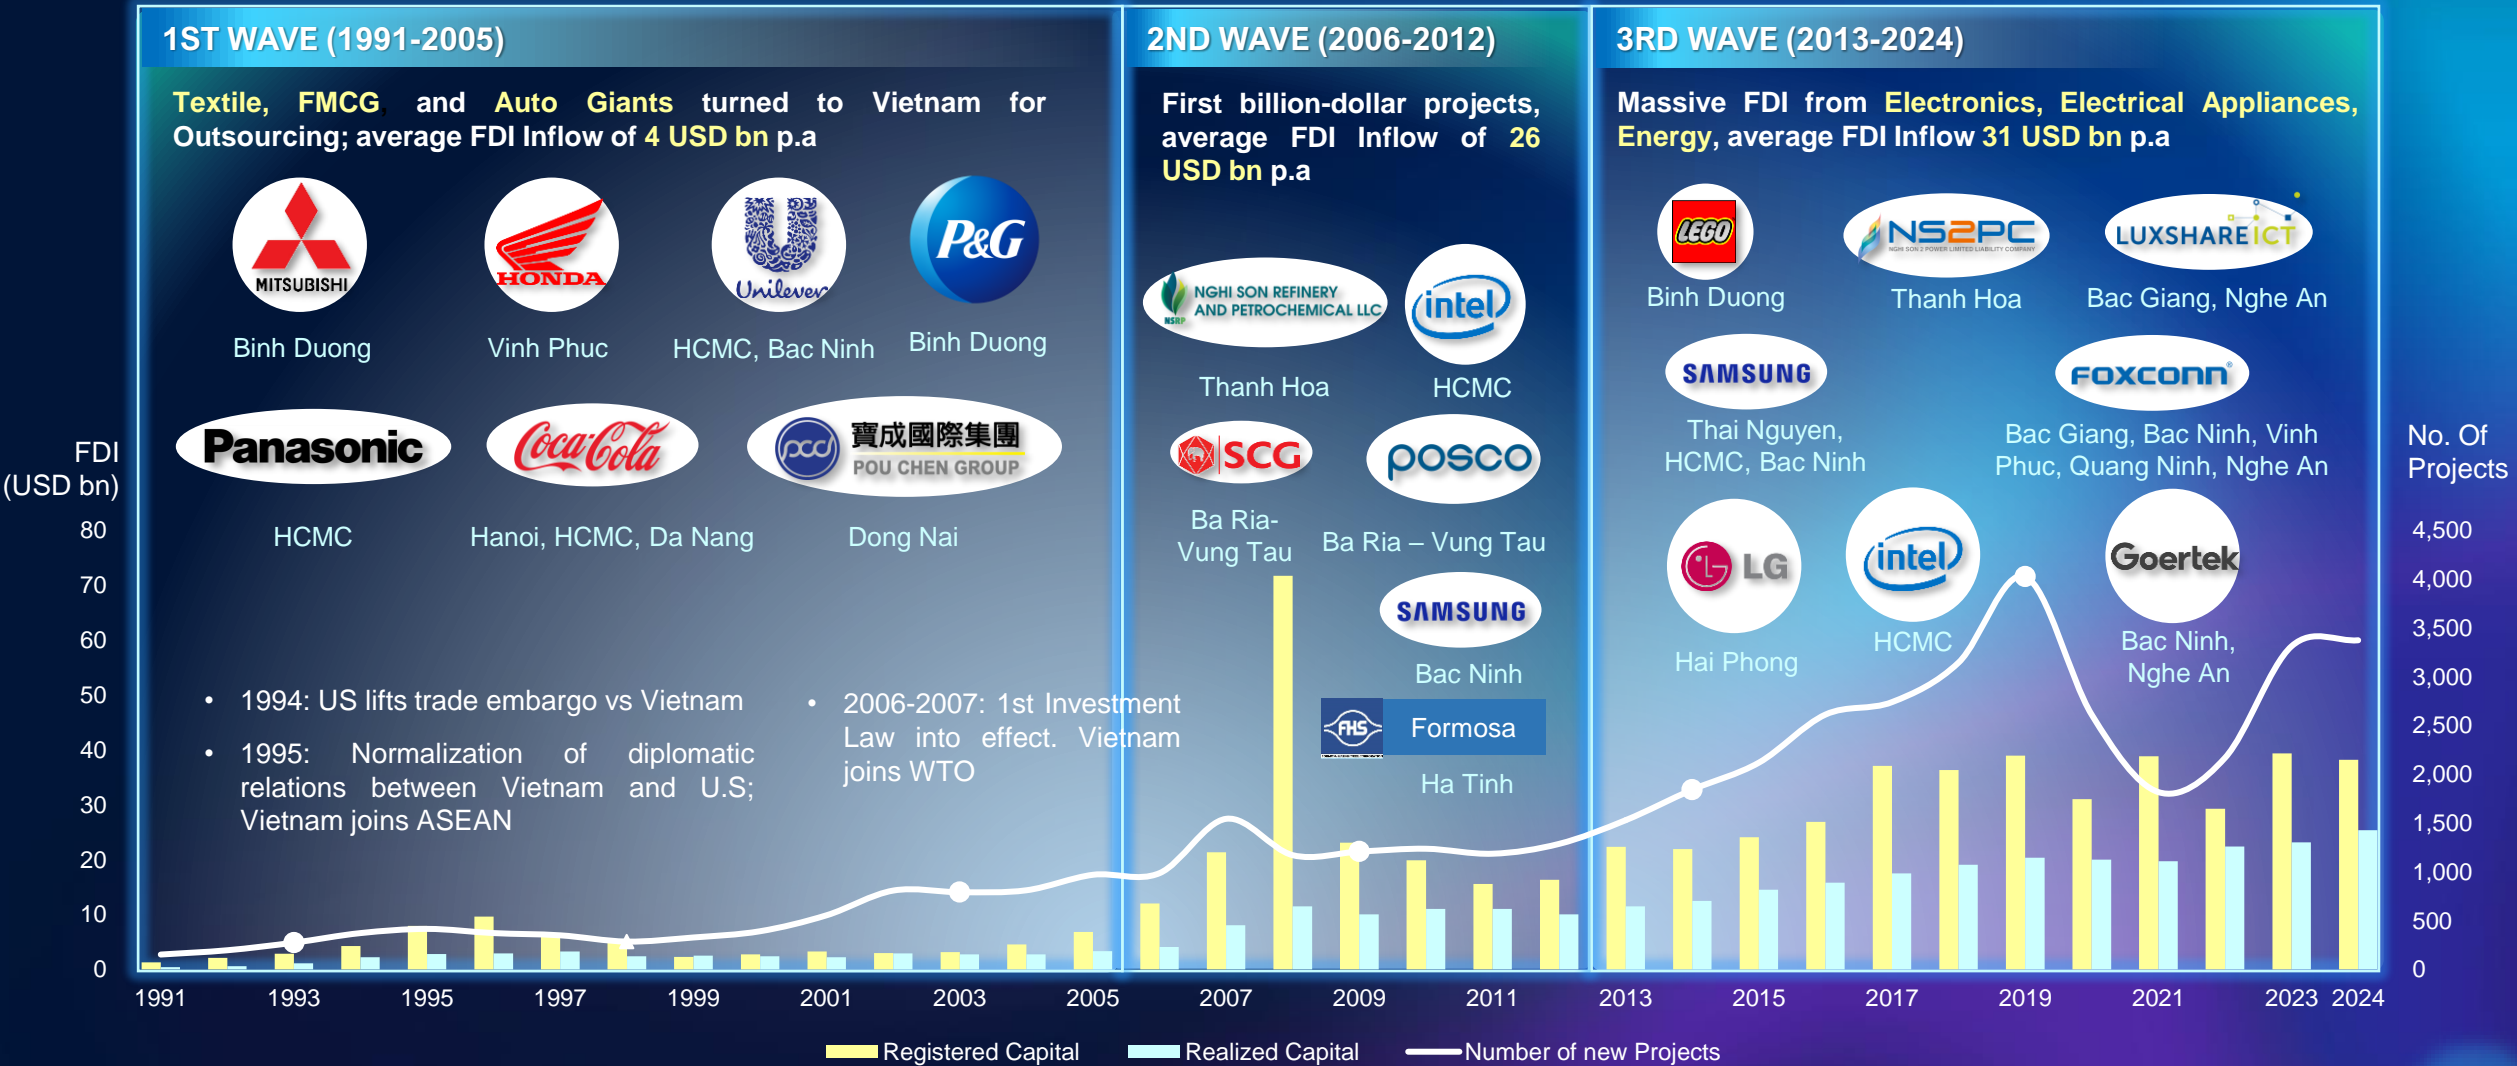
1ST WAVE (1991-2005)

Textile, FMCG, and Auto Giants turned to Vietnam for Outsourcing; average FDI Inflow of 4 USD bn p.a

MITSUBISHI
Binh Duong

HONDA
Vinh Phuc

Unilever
HCMC, Bac Ninh

P&G
Binh Duong

Panasonic
HCMC

Coca-Cola
Hanoi, HCMC, Da Nang

寶成國際集團 POU CHEN GROUP
Dong Nai

• 1994: US lifts trade embargo vs Vietnam
• 1995: Normalization of diplomatic relations between Vietnam and U.S; Vietnam joins ASEAN

2ND WAVE (2006-2012)

First billion-dollar projects, average FDI Inflow of 26 USD bn p.a

NGHI SON REFINERY AND PETROCHEMICAL LLC
Thanh Hoa

intel
HCMC

SCG
Ba Ria-Vung Tau

posco
Ba Ria – Vung Tau

SAMSUNG
Bac Ninh

FHS Formosa
Ha Tinh

• 2006-2007: 1st Investment Law into effect. Vietnam joins WTO

3RD WAVE (2013-2024)

Massive FDI from Electronics, Electrical Appliances, Energy, average FDI Inflow 31 USD bn p.a

LEGO
Binh Duong

NS2PC
Thanh Hoa

LUXSHARE ICT
Bac Giang, Nghe An

SAMSUNG
Thai Nguyen, HCMC, Bac Ninh

FOXCONN
Bac Giang, Bac Ninh, Vinh Phuc, Quang Ninh, Nghe An

LG
Hai Phong

intel
HCMC

Goertek
Bac Ninh, Nghe An

FDI (USD bn)
80
70
60
50
40
30
20
10
0

No. Of Projects
4,500
4,000
3,500
3,000
2,500
2,000
1,500
1,000
500
0

1991 1993 1995 1997 1999 2001 2003 2005 2007 2009 2011 2013 2015 2017 2019 2021 2023 2024

Registered Capital Realized Capital Number of new Projects